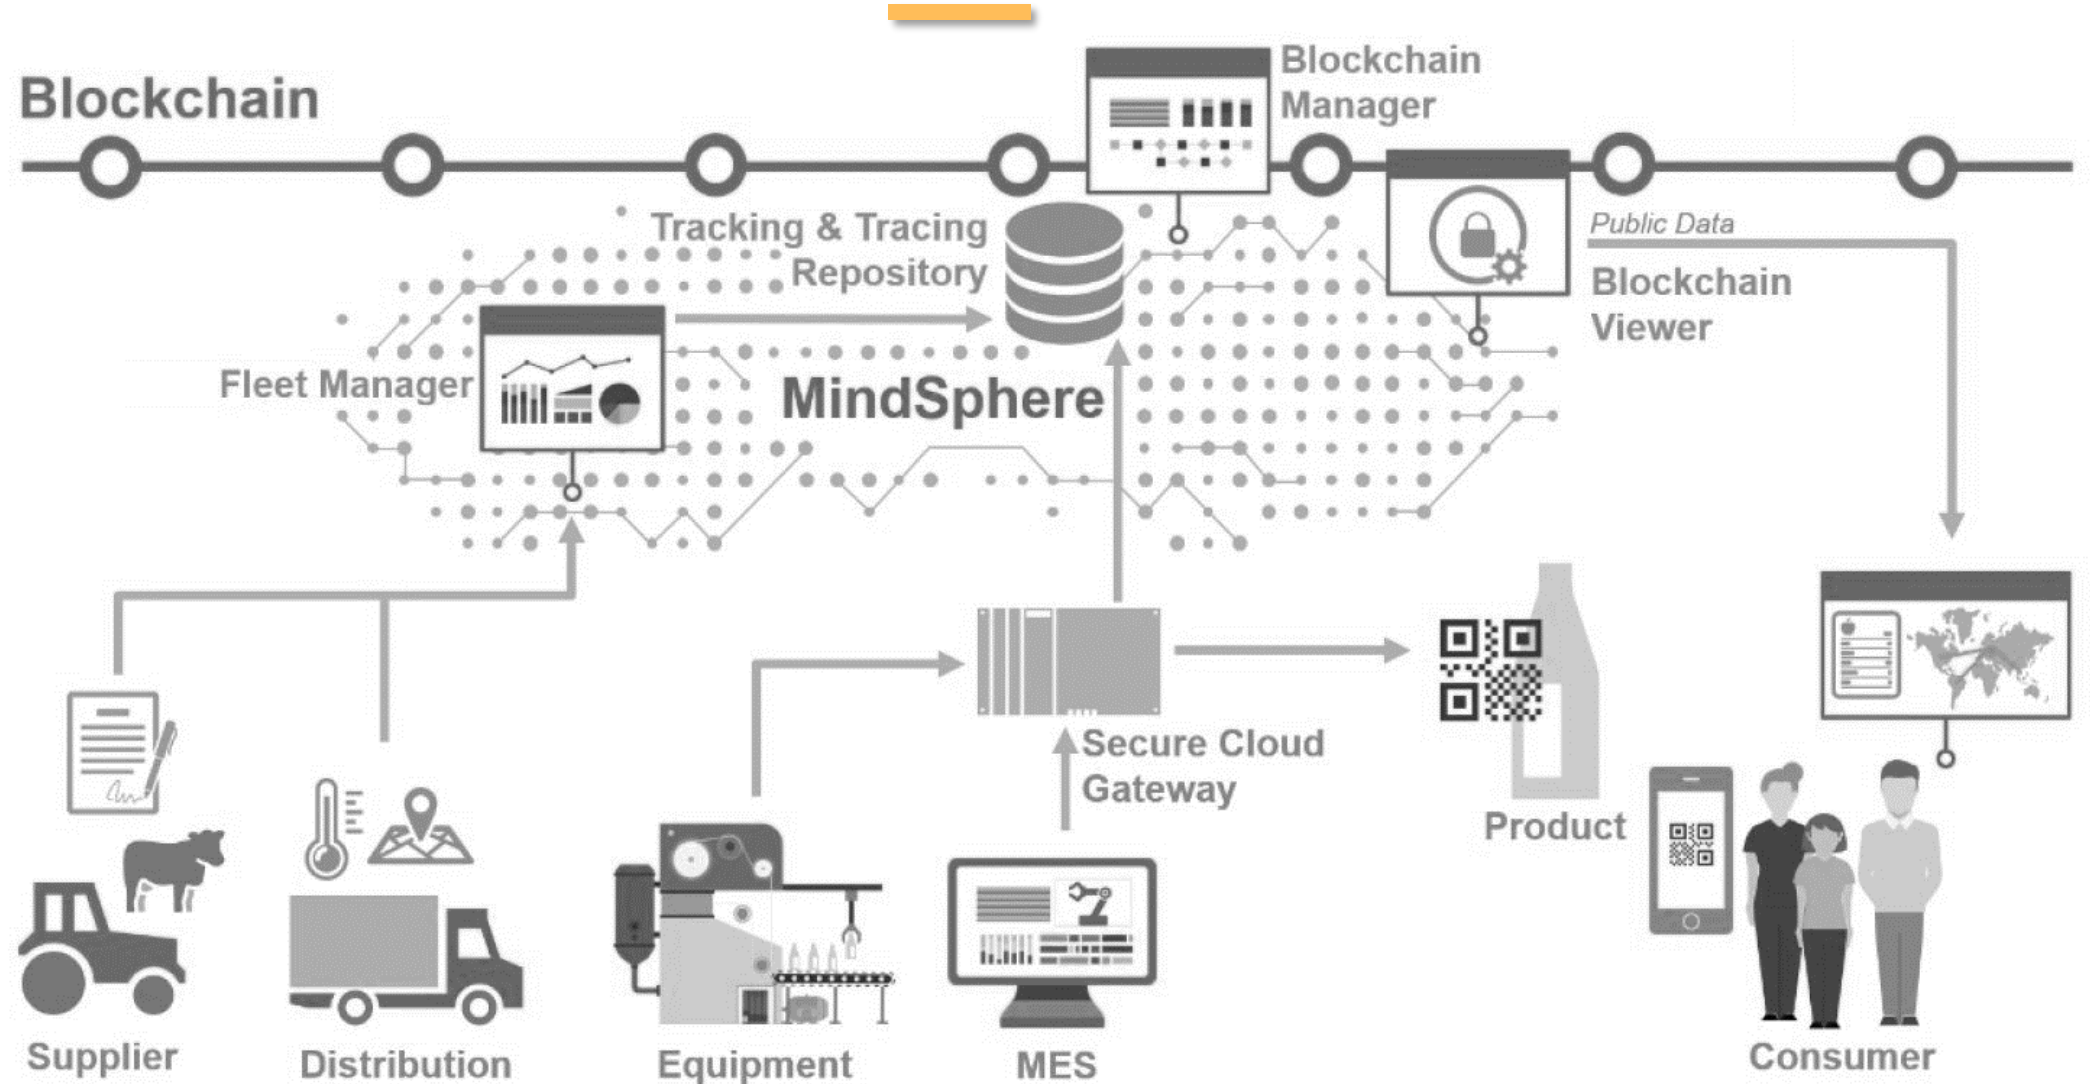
Blockchain

Blockchain Manager

Tracking & Tracing Repository

Public Data

Blockchain Viewer

Fleet Manager

MindSphere

Secure Cloud Gateway

Product

Supplier

Distribution

Equipment

MES

Consumer